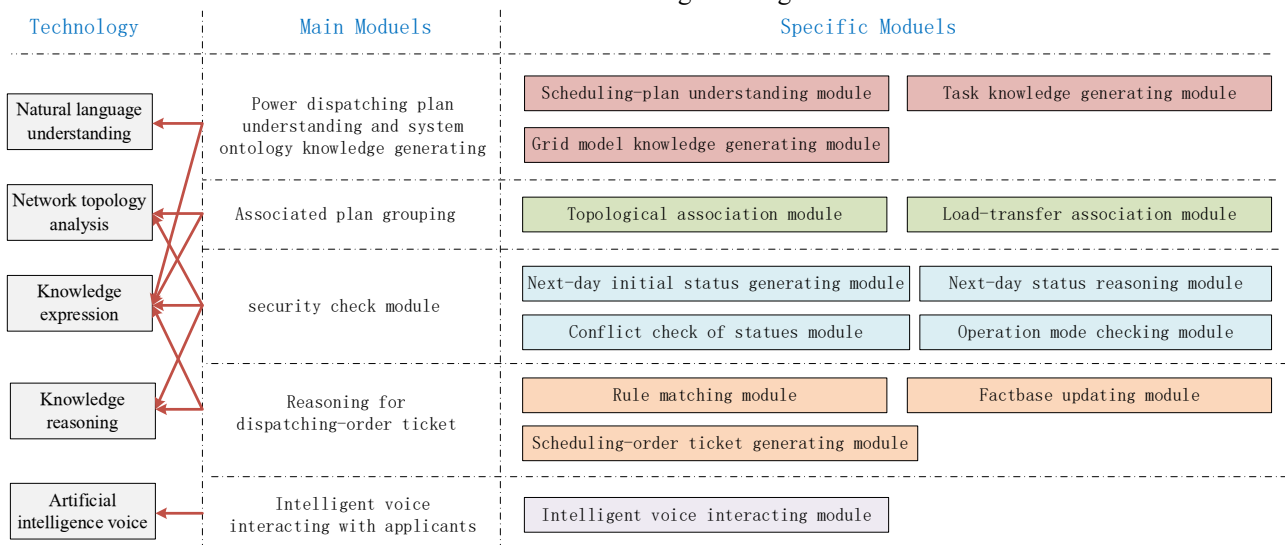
Technology | Main Moduels | Specific Moduels

| Technology | Main Moduels | Specific Moduels |
|---|---|---|
| Natural language understanding | Power dispatching plan understanding and system ontology knowledge generating | Scheduling-plan understanding module; Task knowledge generating module; Grid model knowledge generating module |
| Network topology analysis | Associated plan grouping | Topological association module; Load-transfer association module |
| Knowledge expression | security check module | Next-day initial status generating module; Next-day status reasoning module; Conflict check of statues module; Operation mode checking module |
| Knowledge reasoning | Reasoning for dispatching-order ticket | Rule matching module; Factbase updating module; Scheduling-order ticket generating module |
| Artificial intelligence voice | Intelligent voice interacting with applicants | Intelligent voice interacting module |